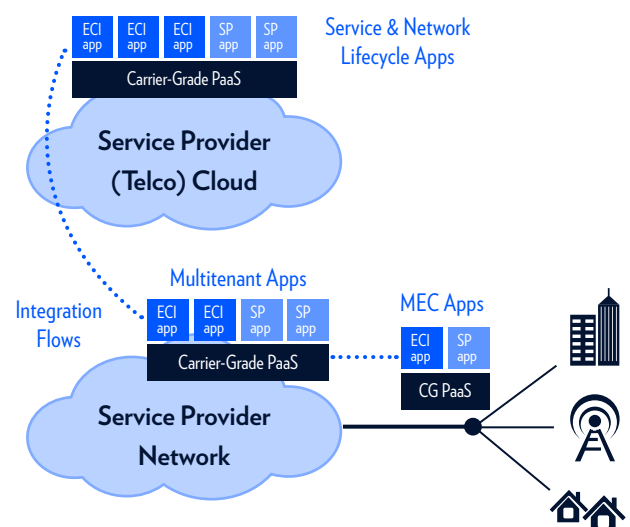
ECI app
ECI app
ECI app
SP app
SP app

Service & Network Lifecycle Apps

Carrier-Grade PaaS

Service Provider (Telco) Cloud

Multitenant Apps

Integration Flows

ECI app
ECI app
SP app
SP app

Carrier-Grade PaaS

MEC Apps

ECI app
SP app

CG PaaS

Service Provider Network